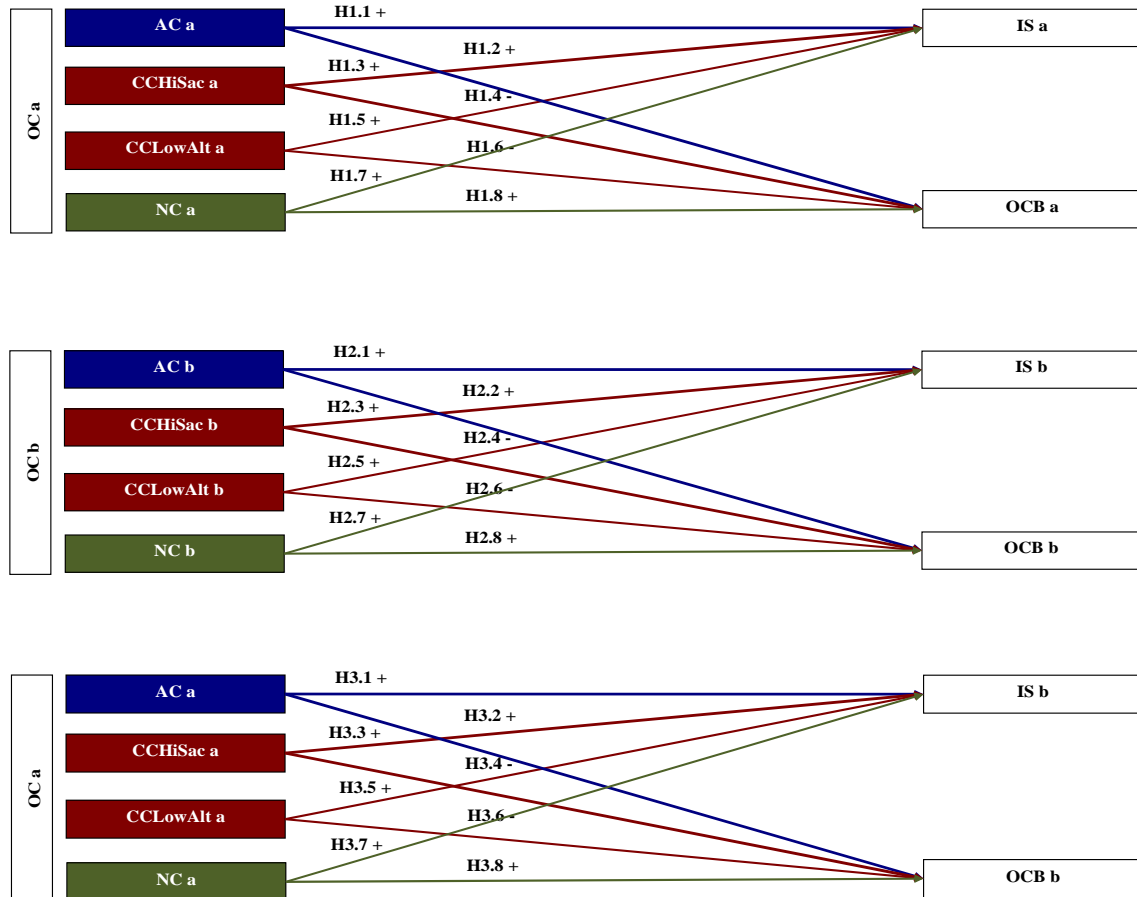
OC a
AC a
CCHiSac a
CCLowAlt a
NC a
H1.1 +
H1.2 +
H1.3 +
H1.4 -
H1.5 +
H1.6 -
H1.7 +
H1.8 +
IS a
OCB a

OC b
AC b
CCHiSac b
CCLowAlt b
NC b
H2.1 +
H2.2 +
H2.3 +
H2.4 -
H2.5 +
H2.6 -
H2.7 +
H2.8 +
IS b
OCB b

OC a
AC a
CCHiSac a
CCLowAlt a
NC a
H3.1 +
H3.2 +
H3.3 +
H3.4 -
H3.5 +
H3.6 -
H3.7 +
H3.8 +
IS b
OCB b